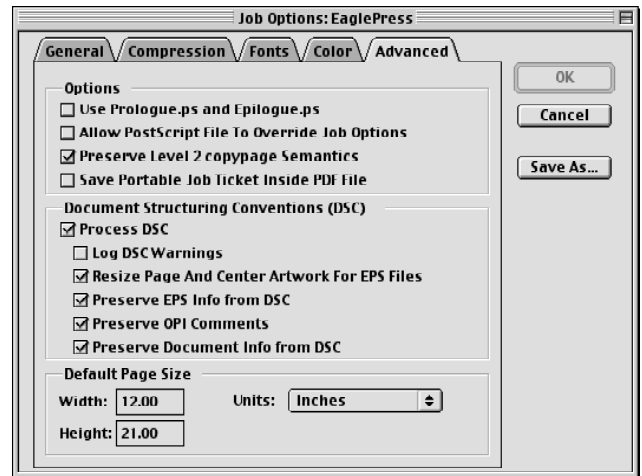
Job Options: EaglePress

General
Compression
Fonts
Color
Advanced

Options
☐ Use Prologue.ps and Epilogue.ps
☐ Allow PostScript File To Override Job Options
☑ Preserve Level 2 copypage Semantics
☐ Save Portable Job Ticket Inside PDF File

Document Structuring Conventions (DSC)
☑ Process DSC
☐ Log DSC Warnings
☑ Resize Page And Center Artwork For EPS Files
☑ Preserve EPS Info from DSC
☑ Preserve OPI Comments
☑ Preserve Document Info from DSC

Default Page Size
Width: 12.00
Units: Inches
Height: 21.00

OK
Cancel
Save As...